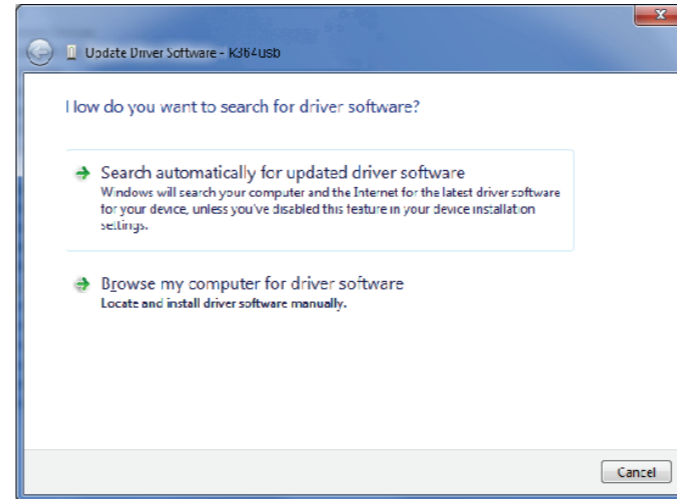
Update Driver Software - K364usb

How do you want to search for driver software?

Search automatically for updated driver software
Windows will search your computer and the Internet for the latest driver software for your device, unless you've disabled this feature in your device installation settings.

Browse my computer for driver software
Locate and install driver software manually.

Cancel